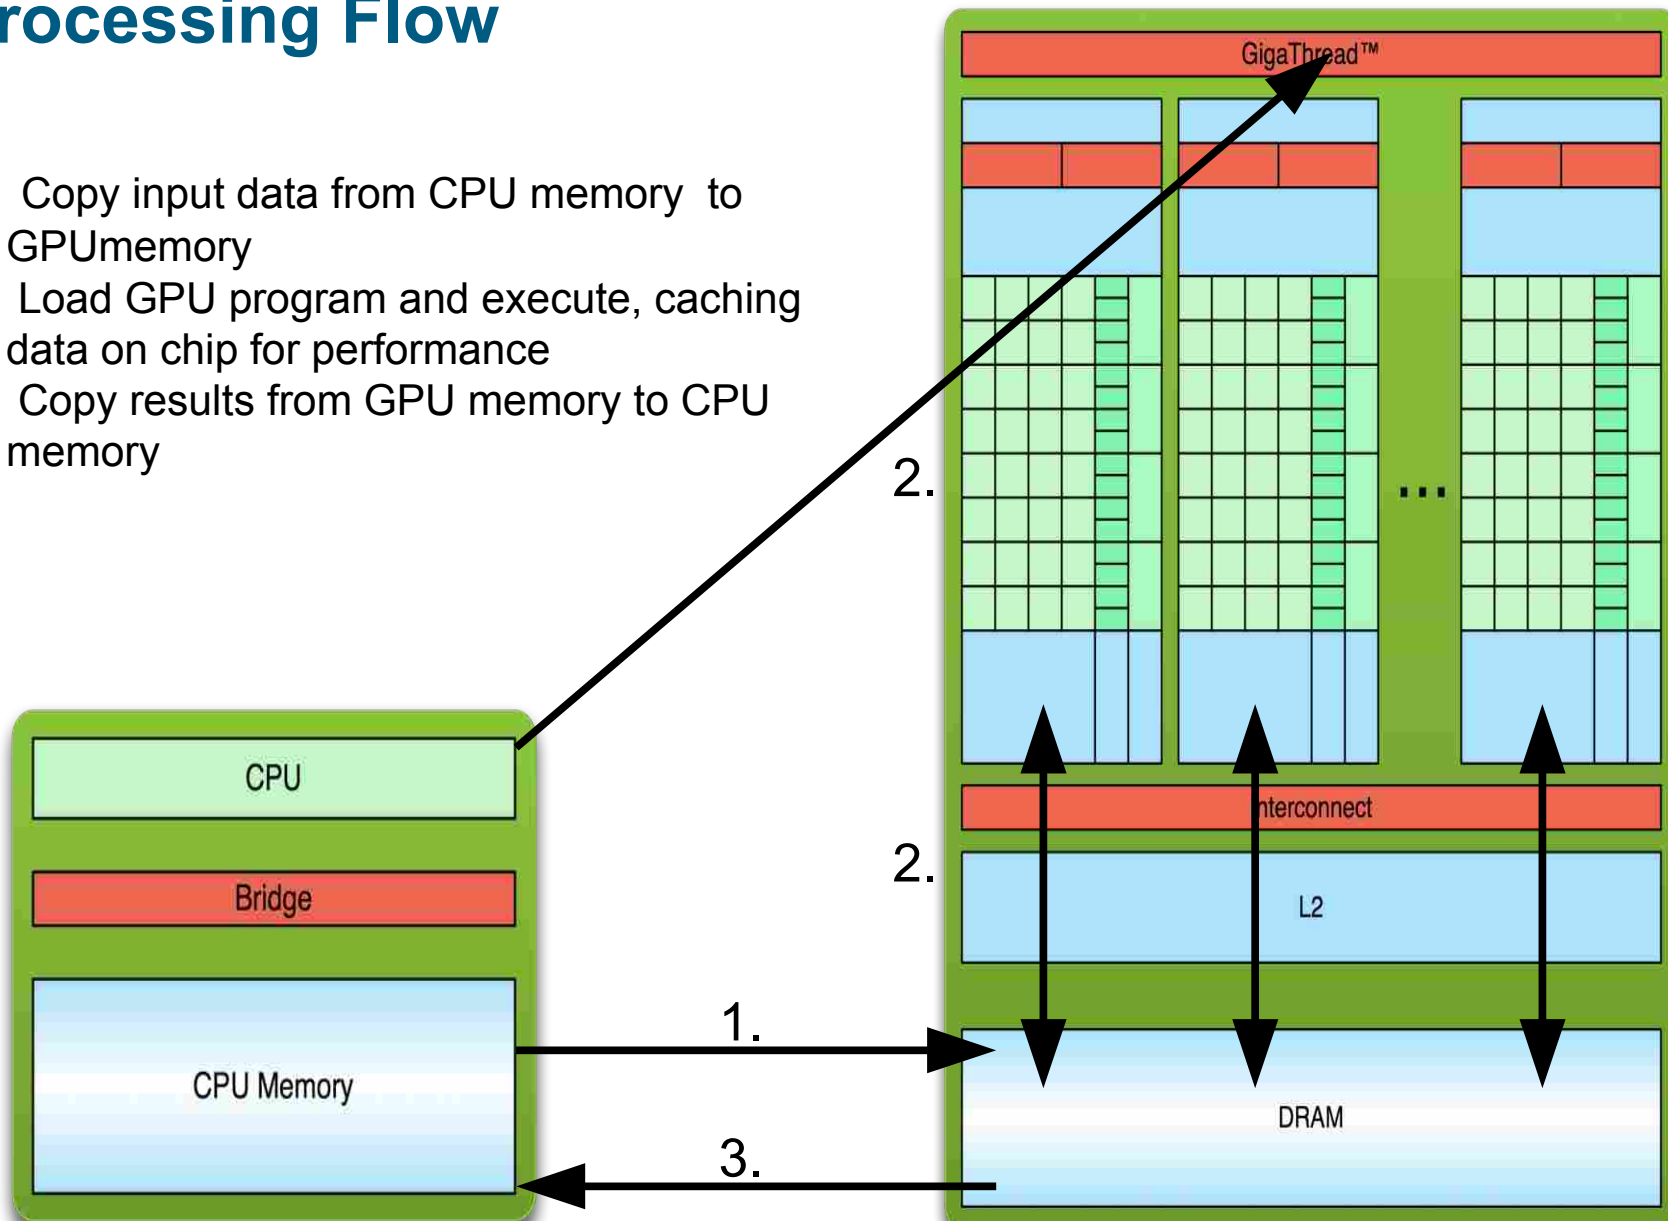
rocessing Flow

Copy input data from CPU memory to GPUmemory

Load GPU program and execute, caching data on chip for performance

Copy results from GPU memory to CPU memory

GigaThread™

2.

...

CPU

Bridge

CPU Memory

nterconnect

2.

L2

1.

DRAM

3.